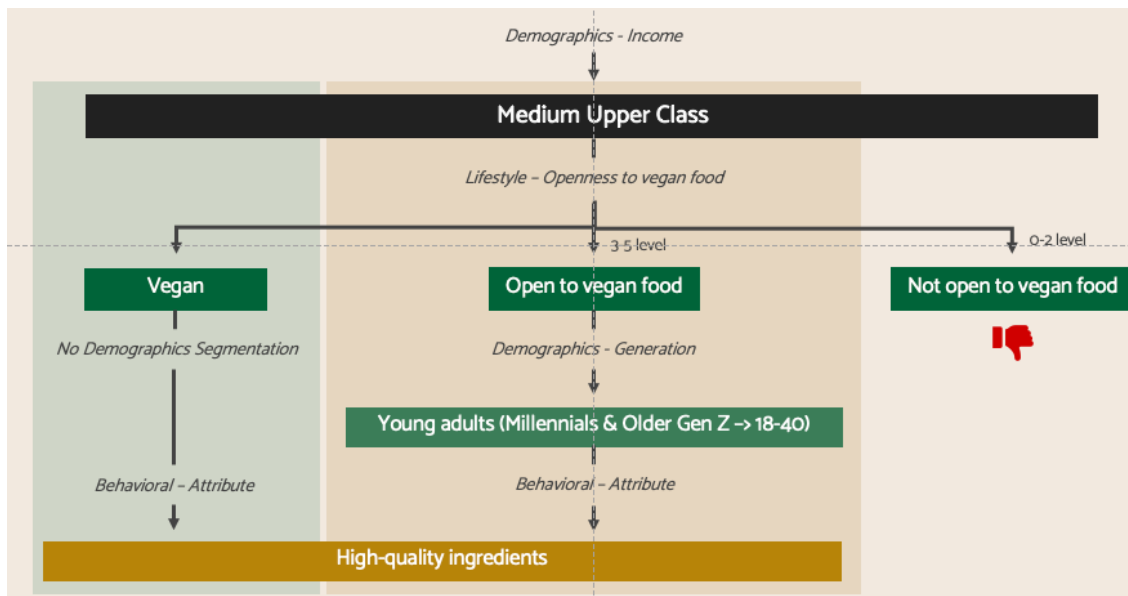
Demographics - Income

Medium Upper Class

Lifestyle – Openness to vegan food

3-5 level

0-2 level

Vegan

Open to vegan food

Not open to vegan food

No Demographics Segmentation

Demographics - Generation

Young adults (Millennials & Older Gen Z -> 18-40)

Behavioral – Attribute

Behavioral – Attribute

High-quality ingredients